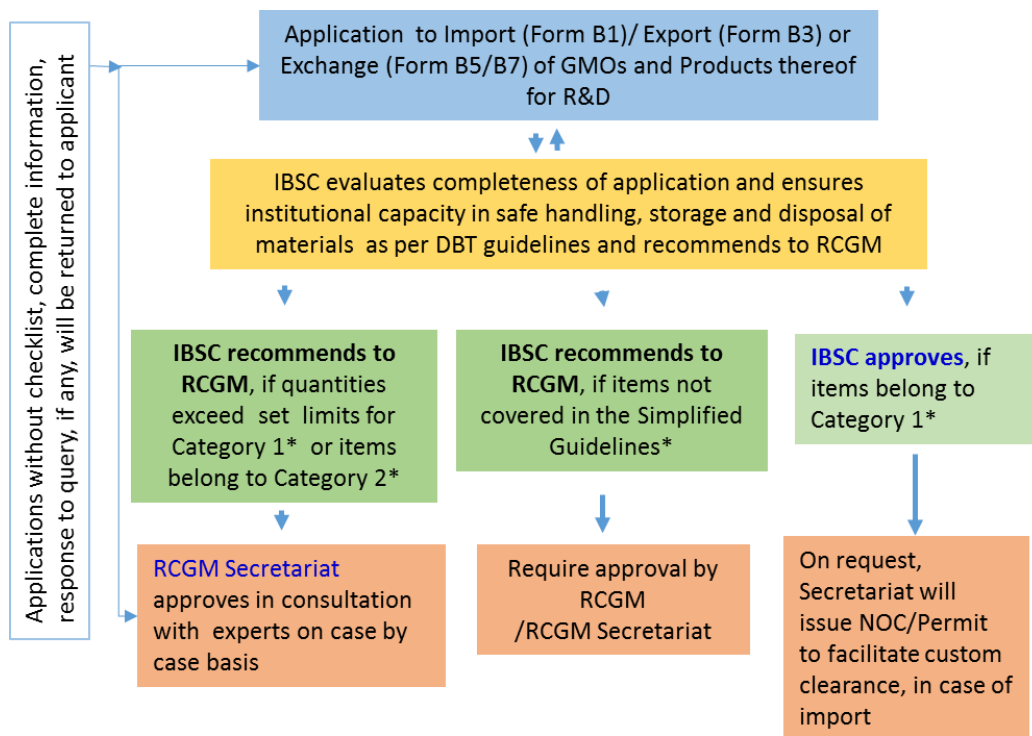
Applications without checklist, complete information, response to query, if any, will be returned to applicant

Application to Import (Form B1)/ Export (Form B3) or Exchange (Form B5/B7) of GMOs and Products thereof for R&D

IBSC evaluates completeness of application and ensures institutional capacity in safe handling, storage and disposal of materials as per DBT guidelines and recommends to RCGM

IBSC recommends to RCGM, if quantities exceed set limits for Category 1* or items belong to Category 2*

IBSC recommends to RCGM, if items not covered in the Simplified Guidelines*

IBSC approves, if items belong to Category 1*

RCGM Secretariat approves in consultation with experts on case by case basis

Require approval by RCGM /RCGM Secretariat

On request, Secretariat will issue NOC/Permit to facilitate custom clearance, in case of import